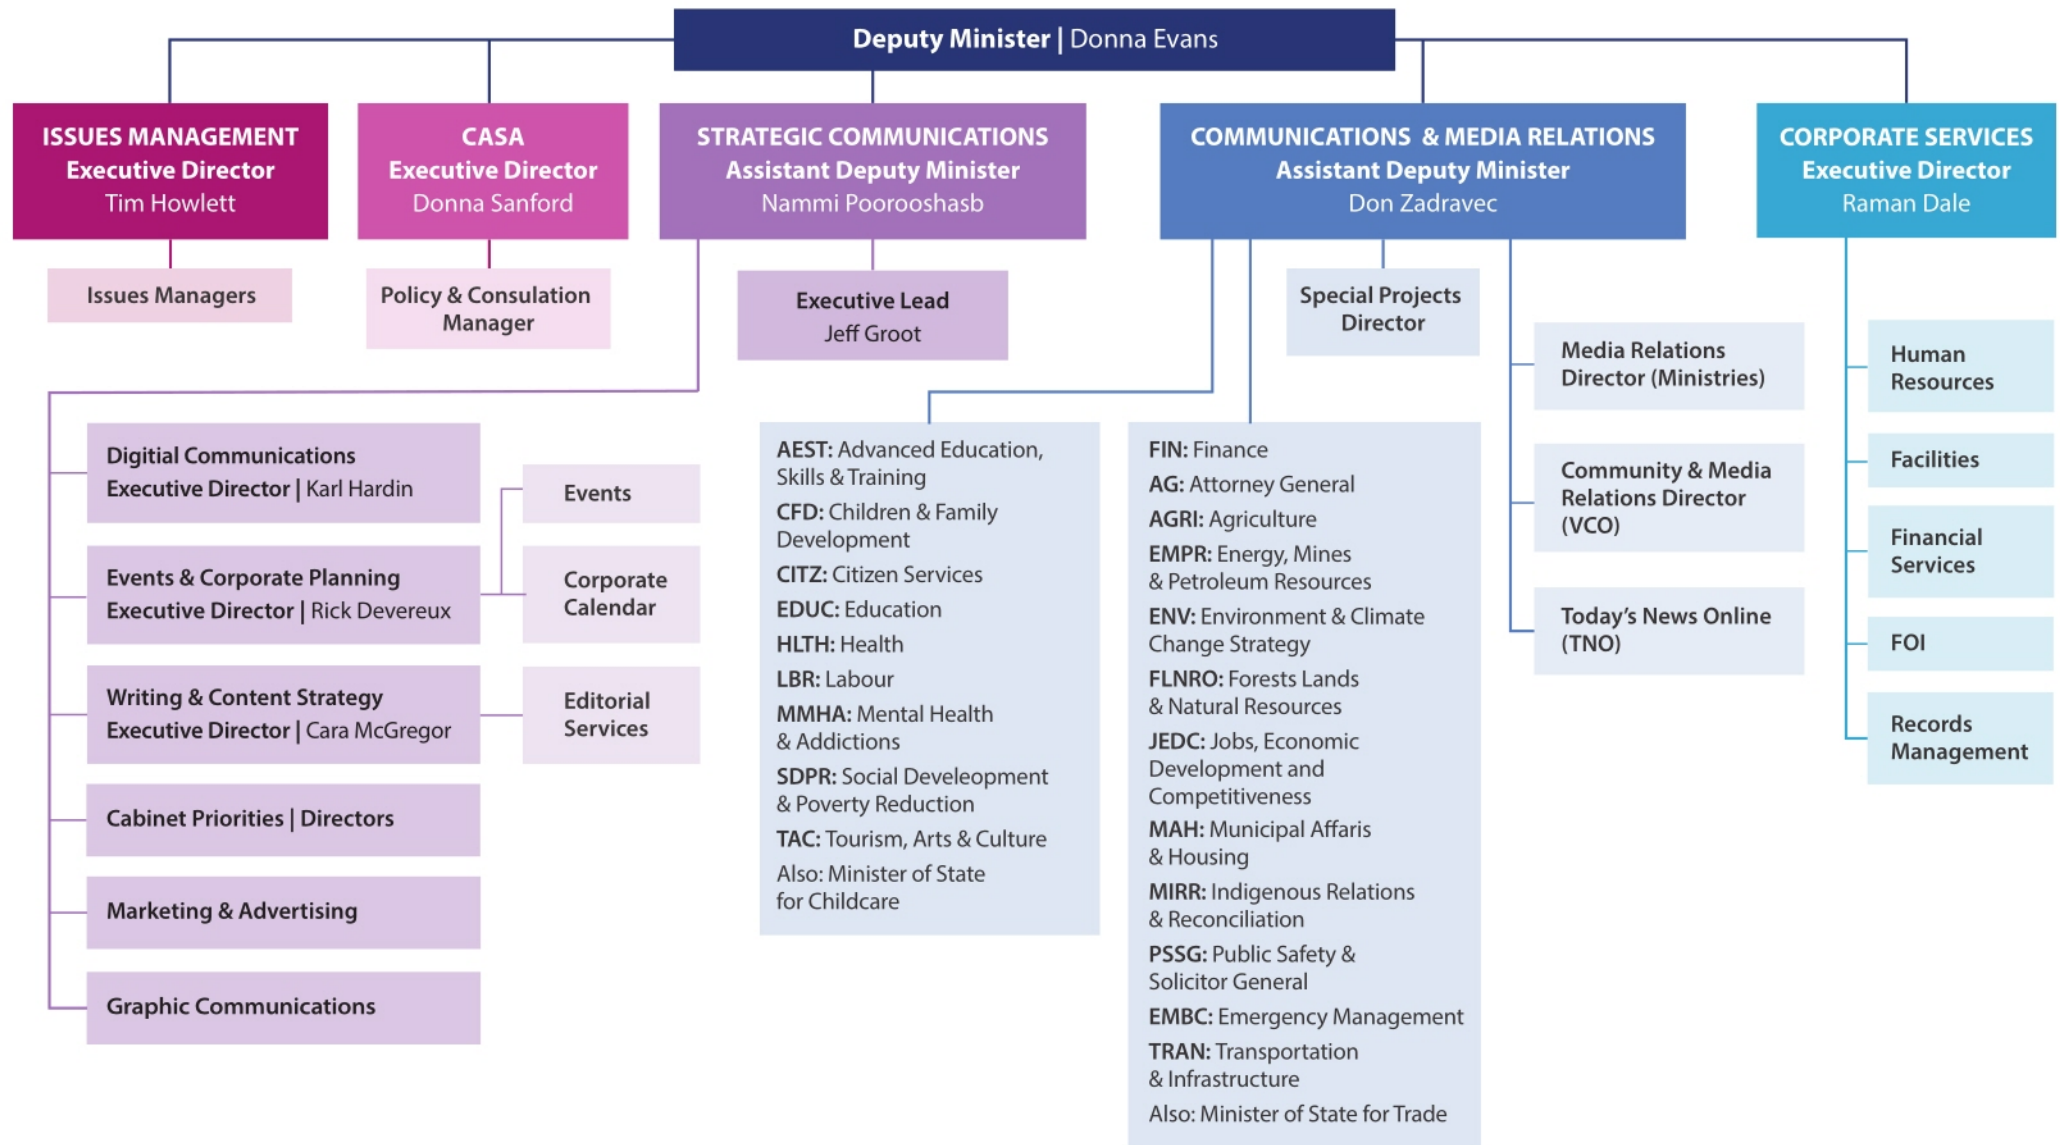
Deputy Minister | Donna Evans

ISSUES MANAGEMENT
Executive Director
Tim Howlett

Issues Managers

CASA
Executive Director
Donna Sanford

Policy & Consulation Manager

STRATEGIC COMMUNICATIONS
Assistant Deputy Minister
Nammi Poorooshasb

Executive Lead
Jeff Groot

COMMUNICATIONS & MEDIA RELATIONS
Assistant Deputy Minister
Don Zadravec

Special Projects Director

CORPORATE SERVICES
Executive Director
Raman Dale

Digitial Communications
Executive Director | Karl Hardin

Events & Corporate Planning
Executive Director | Rick Devereux

Writing & Content Strategy
Executive Director | Cara McGregor

Cabinet Priorities | Directors

Marketing & Advertising

Graphic Communications

Events

Corporate Calendar

Editorial Services

AEST: Advanced Education, Skills & Training
CFD: Children & Family Development
CITZ: Citizen Services
EDUC: Education
HLTH: Health
LBR: Labour
MMHA: Mental Health & Addictions
SDPR: Social Develeopment & Poverty Reduction
TAC: Tourism, Arts & Culture
Also: Minister of State for Childcare

FIN: Finance
AG: Attorney General
AGRI: Agriculture
EMPR: Energy, Mines & Petroleum Resources
ENV: Environment & Climate Change Strategy
FLNRO: Forests Lands & Natural Resources
JEDC: Jobs, Economic Development and Competitiveness
MAH: Municipal Affairis & Housing
MIRR: Indigenous Relations & Reconciliation
PSSG: Public Safety & Solicitor General
EMBC: Emergency Management
TRAN: Transportation & Infrastructure
Also: Minister of State for Trade

Media Relations Director (Ministries)

Community & Media Relations Director (VCO)

Today's News Online (TNO)

Human Resources

Facilities

Financial Services

FOI

Records Management